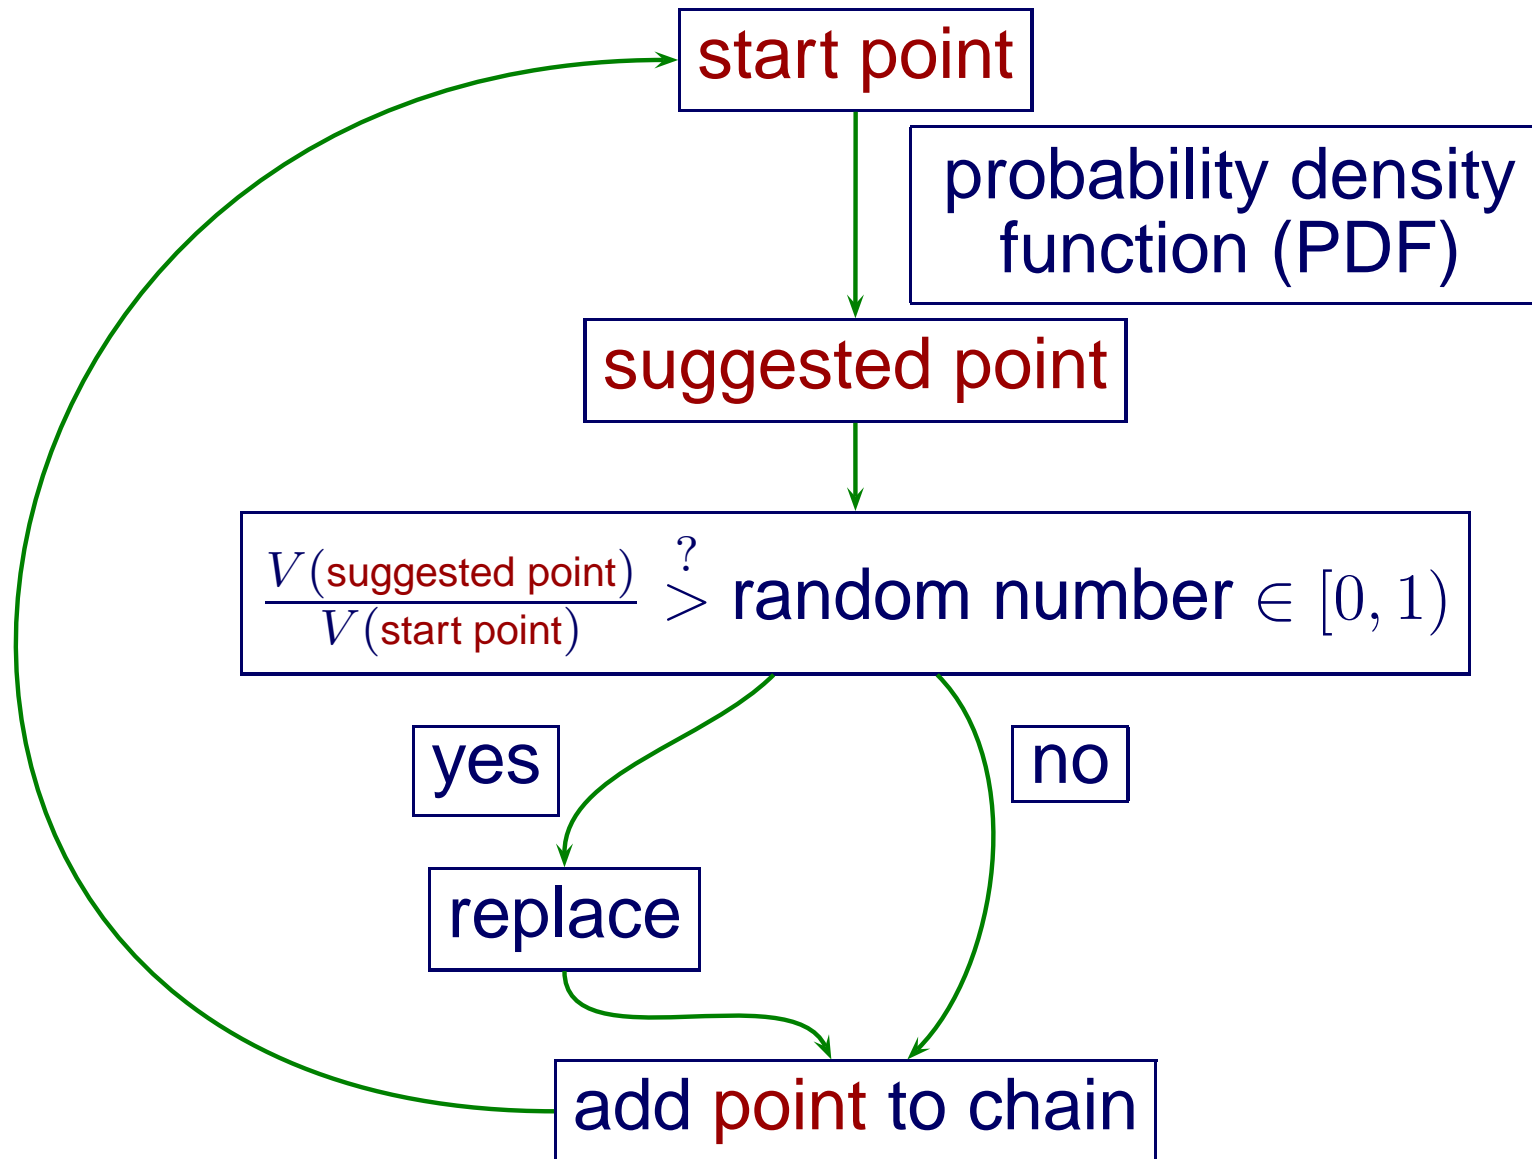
start point

probability density function (PDF)

suggested point

$\frac{V(\text{suggested point})}{V(\text{start point})} \overset{?}{>}$ random number $\in [0,1)$

yes

no

replace

add point to chain